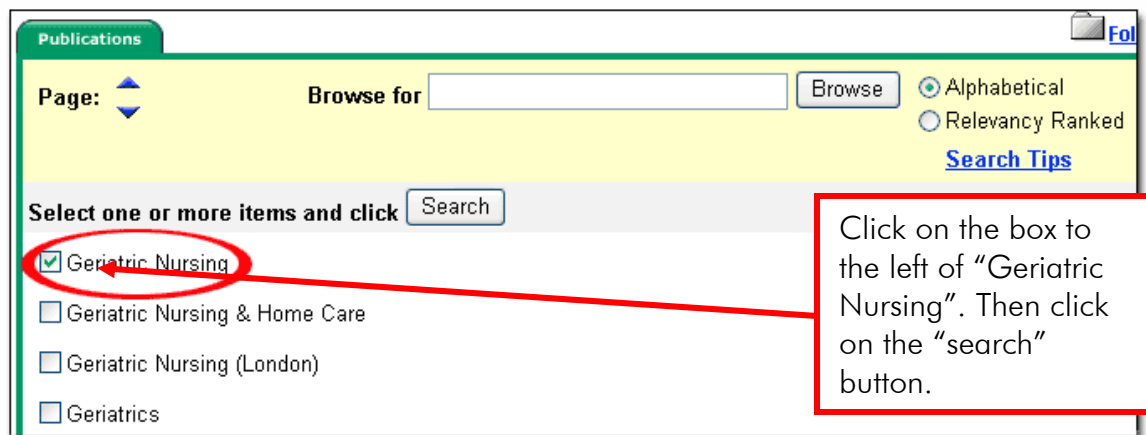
Publications

Fol

Page:

Browse for

Browse

Alphabetical

Relevancy Ranked

Search Tips

Select one or more items and click Search

Geriatric Nursing

Geriatric Nursing & Home Care

Geriatric Nursing (London)

Geriatrics

Click on the box to the left of “Geriatric Nursing”. Then click on the “search” button.